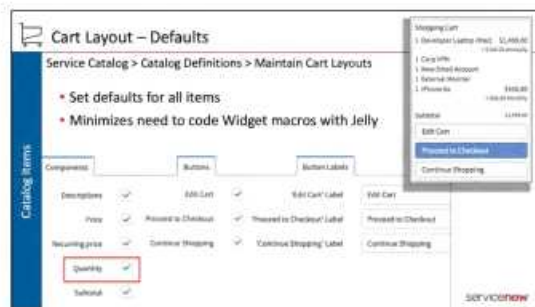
Cart Layout – Defaults

Service Catalog > Catalog Definitions > Maintain Cart Layouts

• Set defaults for all items
• Minimizes need to code Widget macros with Jelly

Catalog Items

Shopping Cart
1 Developer Laptop (Mac) $1,400.00
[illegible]
1 Corp VPN
1 New Email Account
1 External Monitor
1 iPhone 6s $500.00
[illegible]
Subtotal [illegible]
Edit Cart
Proceed to Checkout
Continue Shopping

Components
Description ✓
Price ✓
Recurring price ✓
Quantity ✓
Subtotal ✓

Buttons
Edit Cart ✓
Proceed to Checkout ✓
Continue Shopping ✓

Button Labels
'Edit Cart' Label | Edit Cart
'Proceed to Checkout' Label | Proceed to Checkout
'Continue Shopping' Label | Continue Shopping

servicenow